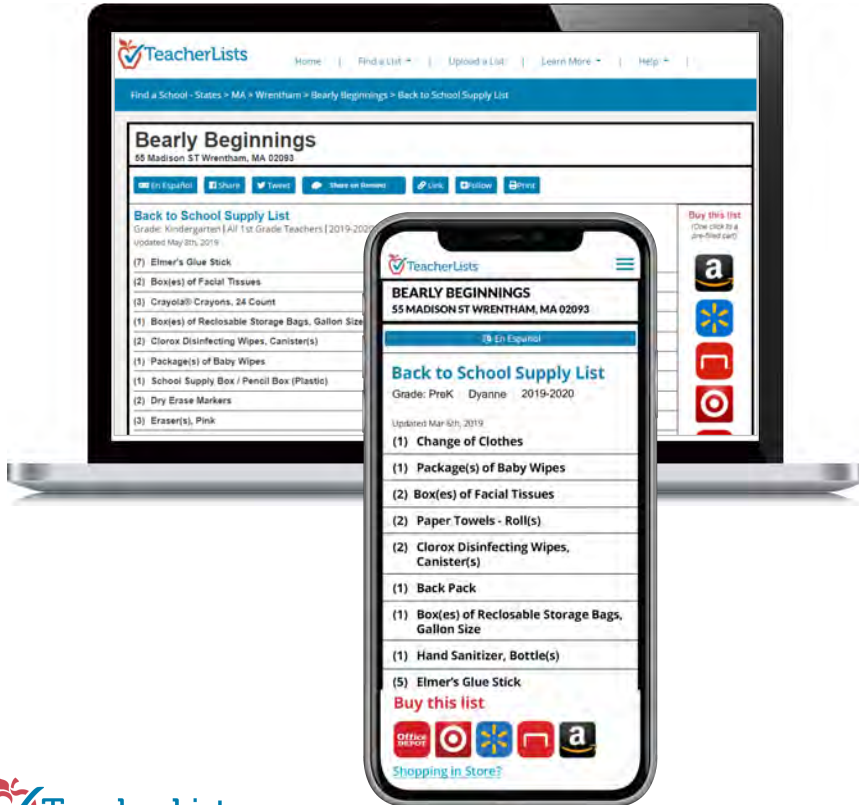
TeacherLists

Home | Find a List | Upload a List | Learn More | Help

Find a School - States > MA > Wrentham > Bearly Beginnings > Back to School Supply List

Bearly Beginnings
55 Madison ST Wrentham, MA 02093

En Español Share Tweet Share on Remind Link Follow Print

Back to School Supply List
Grade: Kindergarten | All 1st Grade Teachers | 2019-2020
Updated May 8th, 2019

(7) Elmer's Glue Stick
(2) Box(es) of Facial Tissues
(3) Crayola® Crayons, 24 Count
(1) Box(es) of Reclosable Storage Bags, Gallon Size
(2) Clorox Disinfecting Wipes, Canister(s)
(1) Package(s) of Baby Wipes
(1) School Supply Box / Pencil Box (Plastic)
(2) Dry Erase Markers
(3) Eraser(s), Pink

Buy this list
(One click to a pre-filled cart)

TeacherLists

BEARLY BEGINNINGS
55 MADISON ST WRENTHAM, MA 02093

En Español

Back to School Supply List
Grade: PreK | Dyanne | 2019-2020
Updated Mar 6th, 2019

(1) Change of Clothes
(1) Package(s) of Baby Wipes
(2) Box(es) of Facial Tissues
(2) Paper Towels - Roll(s)
(2) Clorox Disinfecting Wipes, Canister(s)
(1) Back Pack
(1) Box(es) of Reclosable Storage Bags, Gallon Size
(1) Hand Sanitizer, Bottle(s)
(5) Elmer's Glue Stick

Buy this list

Office DEPOT

Shopping in Store?

TeacherLists